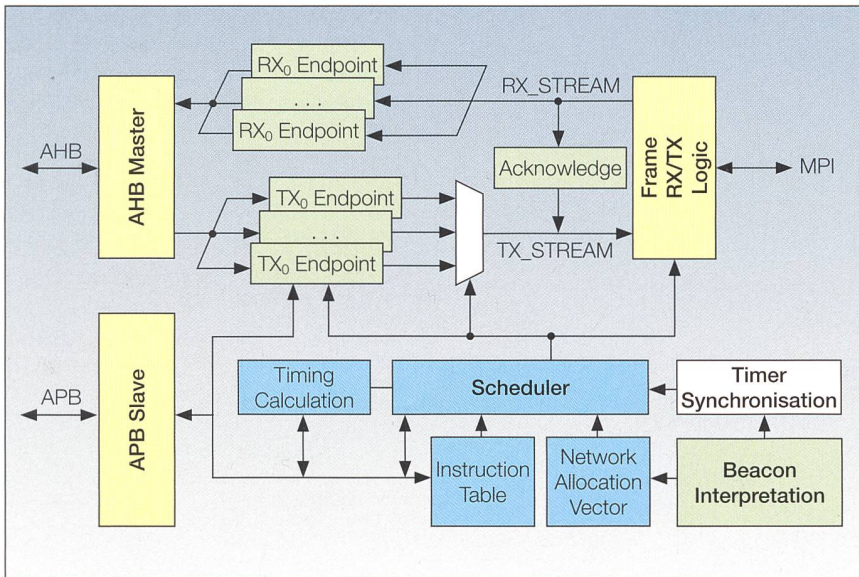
AHB Master

AHB

$RX_0$ Endpoint

. . .

$RX_0$ Endpoint

RX_STREAM

Acknowledge

Frame RX/TX Logic

MPI

$TX_0$ Endpoint

. . .

$TX_0$ Endpoint

TX_STREAM

APB Slave

APB

Timing Calculation

Scheduler

Timer Synchronisation

Instruction Table

Network Allocation Vector

Beacon Interpretation